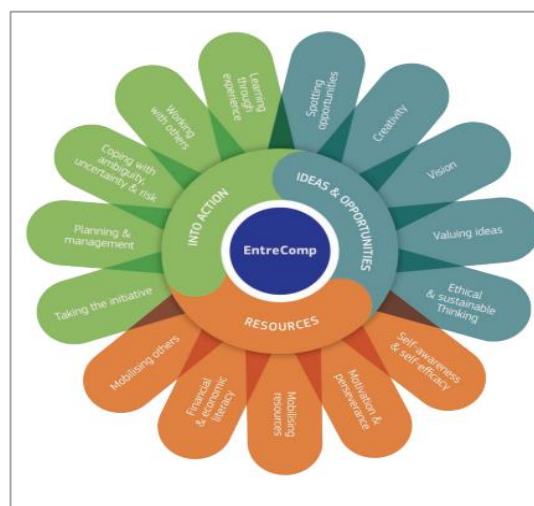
EntreComp

IDEAS & OPPORTUNITIES

Spotting opportunities

Creativity

Vision

Valuing ideas

Ethical & sustainable Thinking

RESOURCES

Self-awareness & self-efficacy

Motivation & perseverance

Mobilising resources

Financial & economic literacy

Mobilising others

INTO ACTION

Taking the initiative

Planning & management

Coping with ambiguity, uncertainty & risk

Working with others

Learning through experience